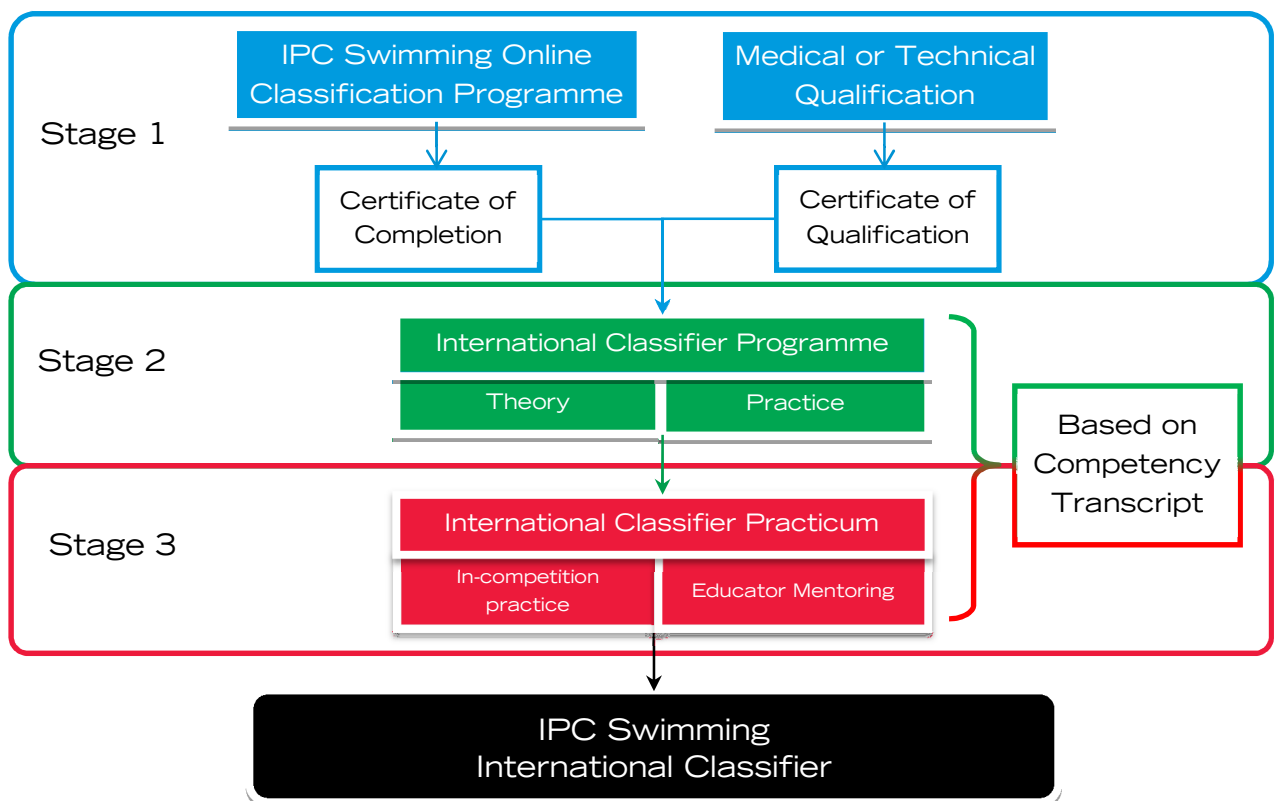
Stage 1

IPC Swimming Online Classification Programme

Medical or Technical Qualification

Certificate of Completion

Certificate of Qualification

Stage 2

International Classifier Programme

Theory

Practice

Based on Competency Transcript

Stage 3

International Classifier Practicum

In-competition practice

Educator Mentoring

IPC Swimming International Classifier